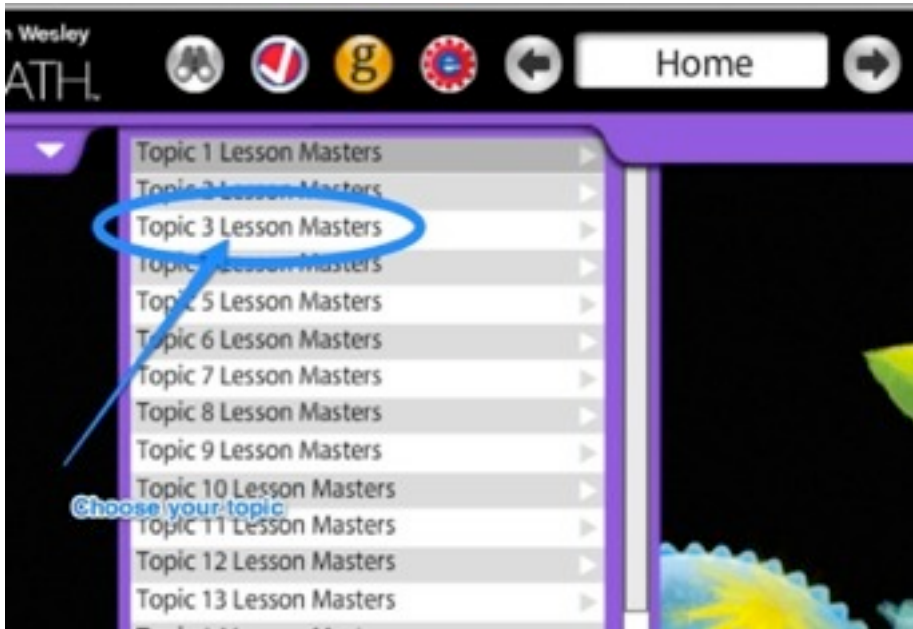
n Wesley
ATH.

g

e

Home

Topic 1 Lesson Masters
Topic 2 Lesson Masters
Topic 3 Lesson Masters
Topic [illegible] Lesson Masters
Topic 5 Lesson Masters
Topic 6 Lesson Masters
Topic 7 Lesson Masters
Topic 8 Lesson Masters
Topic 9 Lesson Masters
Topic 10 Lesson Masters
Topic 11 Lesson Masters
Topic 12 Lesson Masters
Topic 13 Lesson Masters

Choose your topic